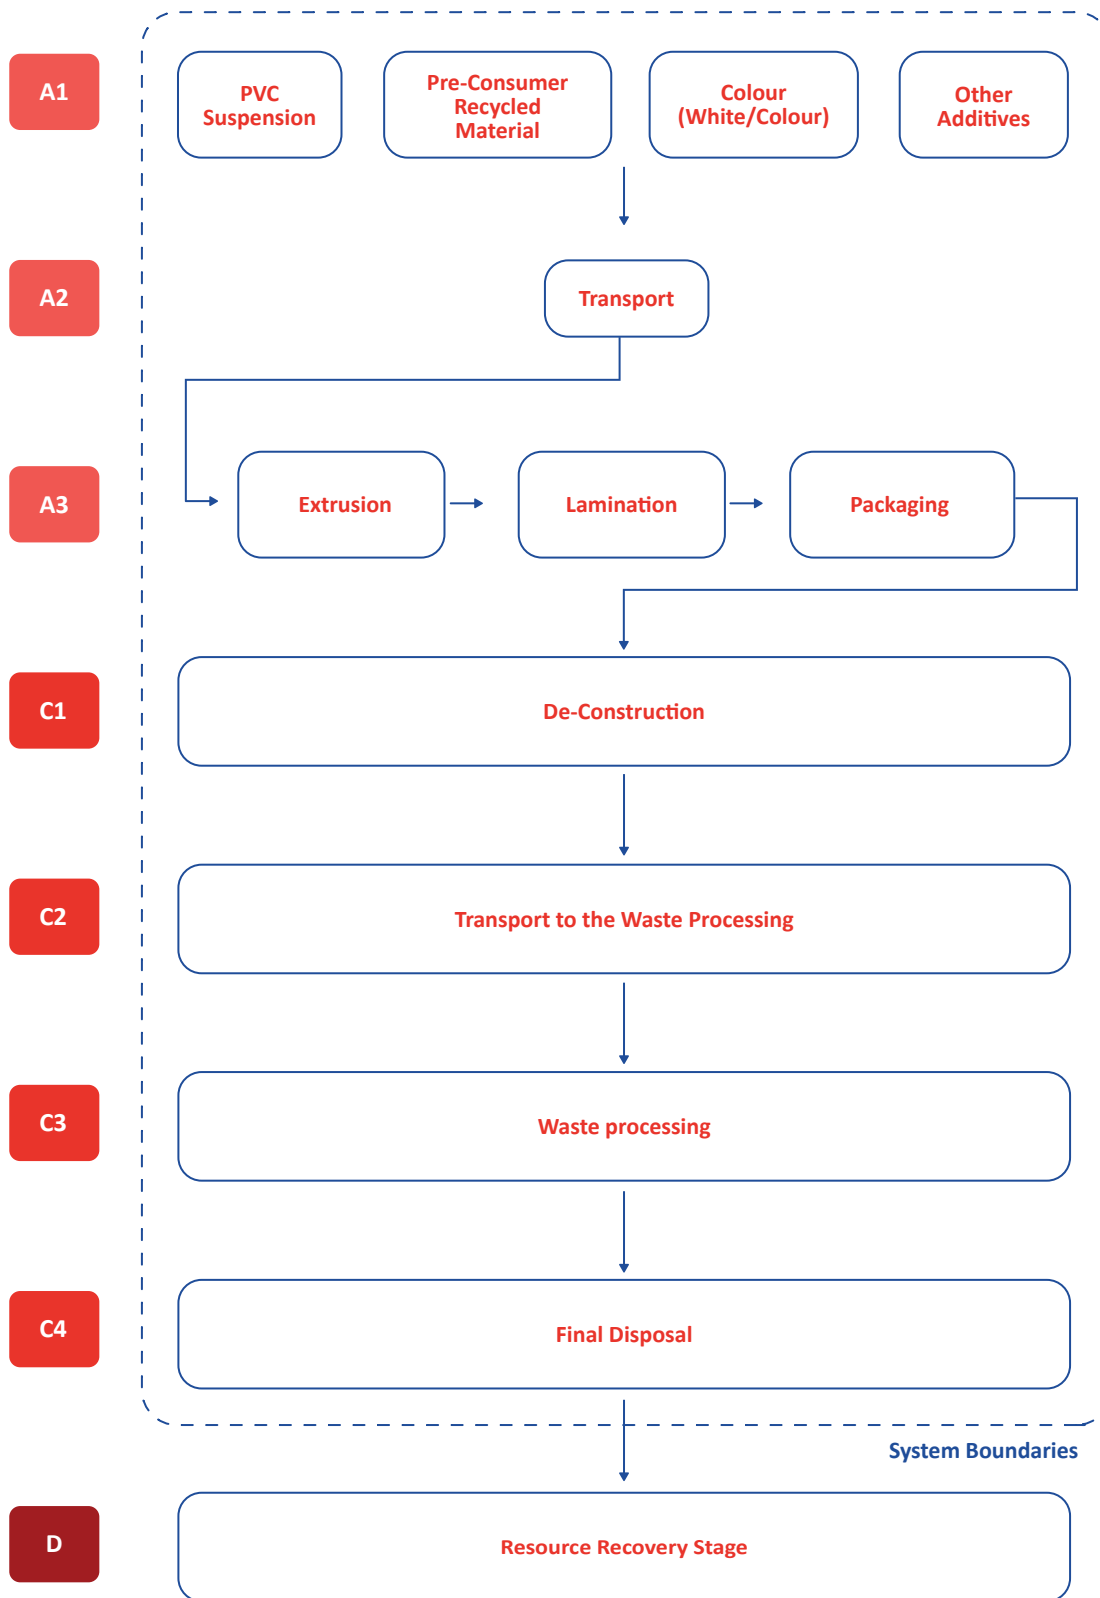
A1

PVC Suspension

Pre-Consumer Recycled Material

Colour (White/Colour)

Other Additives

A2

Transport

A3

Extrusion

Lamination

Packaging

C1

De-Construction

C2

Transport to the Waste Processing

C3

Waste processing

C4

Final Disposal

System Boundaries

D

Resource Recovery Stage